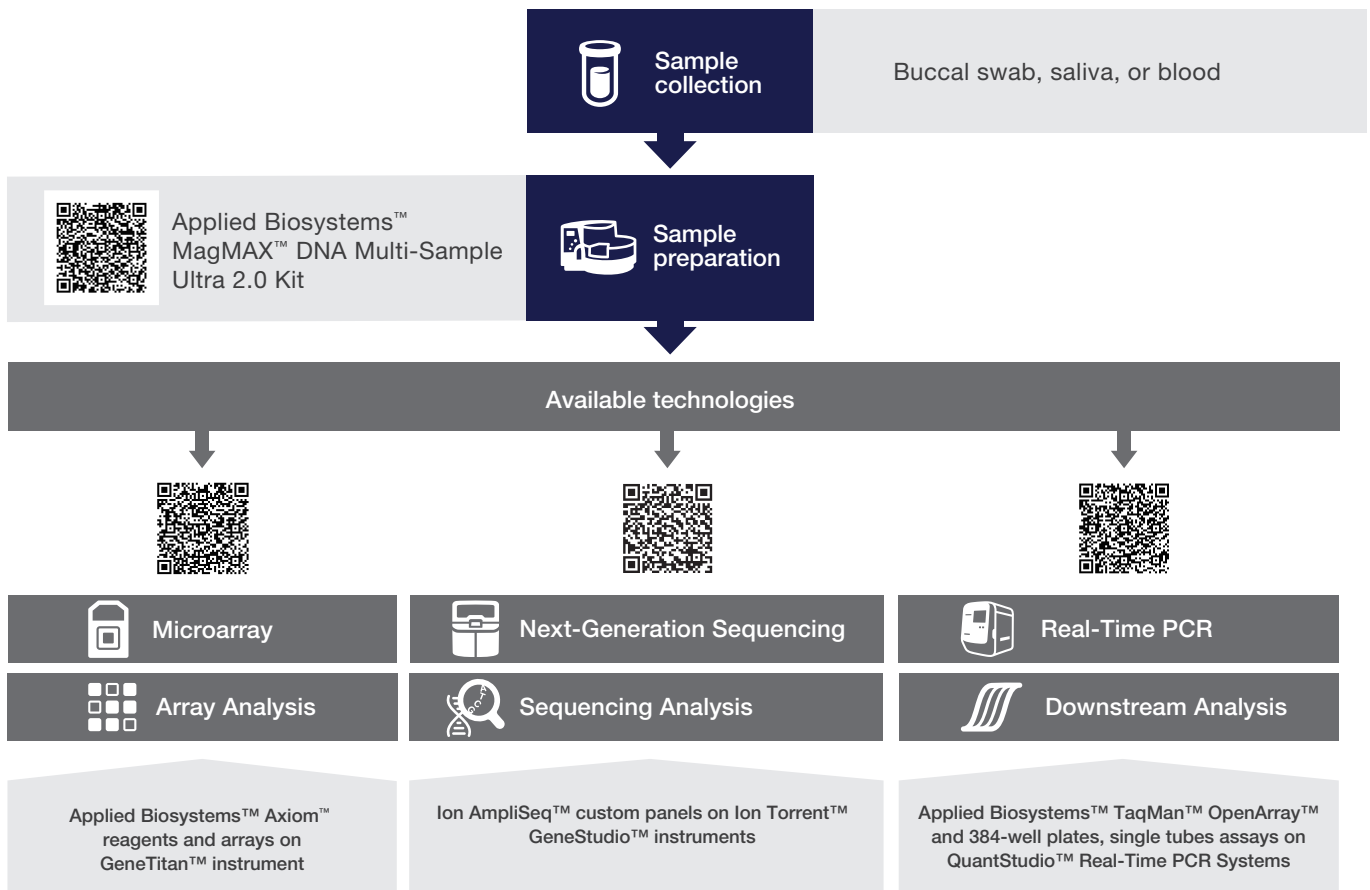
Sample collection

Buccal swab, saliva, or blood

Applied Biosystems™ MagMAX™ DNA Multi-Sample Ultra 2.0 Kit

Sample preparation

Available technologies

Microarray

Array Analysis

Next-Generation Sequencing

Sequencing Analysis

Real-Time PCR

Downstream Analysis

Applied Biosystems™ Axiom™ reagents and arrays on GeneTitan™ instrument

Ion AmpliSeq™ custom panels on Ion Torrent™ GeneStudio™ instruments

Applied Biosystems™ TaqMan™ OpenArray™ and 384-well plates, single tubes assays on QuantStudio™ Real-Time PCR Systems